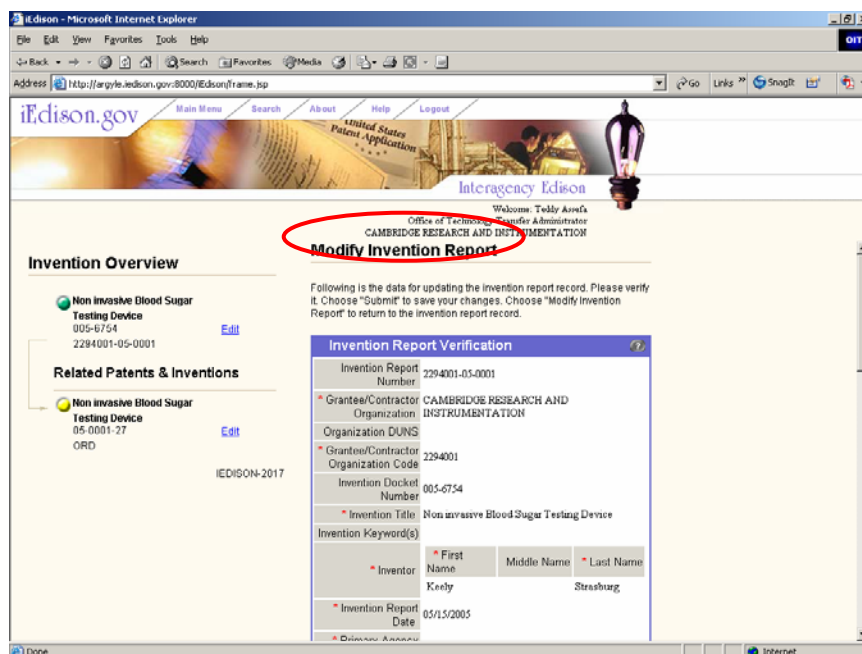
iEdison - Microsoft Internet Explorer

File Edit View Favorites Tools Help

Back Search Favorites Media

Address http://argyle.iedison.gov:8000/iEdison/frame.jsp

Go Links SnagIt

iEdison.gov

Main Menu Search About Help Logout

United States Patent Application

Interagency Edison

Welcome: Teddy Assefa
Office of Technology Transfer Administrator
CAMBRIDGE RESEARCH AND INSTRUMENTATION

Invention Overview

Non invasive Blood Sugar Testing Device
005-6754 Edit
2284001-05-0001

Related Patents & Inventions

Non invasive Blood Sugar Testing Device
05-0001-27 Edit
ORD

IEDISON-2017

Modify Invention Report

Following is the data for updating the invention report record. Please verify it. Choose "Submit" to save your changes. Choose "Modify Invention Report" to return to the invention report record.

Invention Report Verification

| | | | |
|---|---|---|---|
| Invention Report Number | 2294001-05-0001 | | |
| * Grantee/Contractor Organization | CAMBRIDGE RESEARCH AND INSTRUMENTATION | | |
| Organization DUNS | | | |
| * Grantee/Contractor Organization Code | 2294001 | | |
| Invention Docket Number | 005-6754 | | |
| * Invention Title | Non invasive Blood Sugar Testing Device | | |
| Invention Keyword(s) | | | |
| * Inventor | * First Name | Middle Name | * Last Name |
| | Keely | | Strasburg |
| * Invention Report Date | 05/15/2005 | | |
| * Primary Agency | | | |

Done

Internet